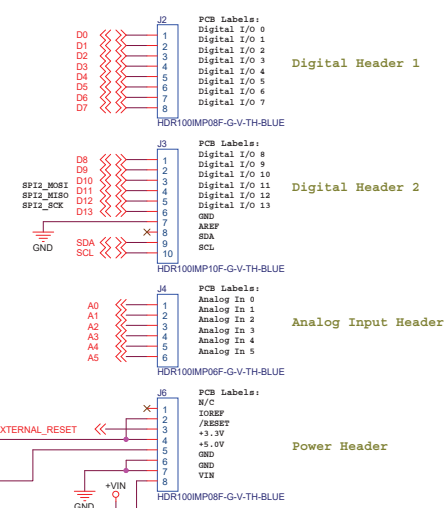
J2
PCB Labels:
D0 1 Digital I/O 0
D1 2 Digital I/O 1
D2 3 Digital I/O 2
D3 4 Digital I/O 3
D4 5 Digital I/O 4
D5 6 Digital I/O 5
D6 7 Digital I/O 6
D7 8 Digital I/O 7
Digital Header 1
HDR100IMP08F-G-V-TH-BLUE

J3
PCB Labels:
D8 1 Digital I/O 8
D9 2 Digital I/O 9
D10 3 Digital I/O 10
SPI2_MOSI D11 4 Digital I/O 11
SPI2_MISO D12 5 Digital I/O 12
SPI2_SCK D13 6 Digital I/O 13
7 GND
8 AREF
SDA 9 SDA
SCL 10 SCL
GND
Digital Header 2
HDR100IMP10F-G-V-TH-BLUE

J4
PCB Labels:
A0 1 Analog In 0
A1 2 Analog In 1
A2 3 Analog In 2
A3 4 Analog In 3
A4 5 Analog In 4
A5 6 Analog In 5
Analog Input Header
HDR100IMP06F-G-V-TH-BLUE

J6
PCB Labels:
1 N/C
2 IOREF
XTERNAL_RESET 3 /RESET
4 +3.3V
5 +5.0V
6 GND
7 GND
8 VIN
Power Header
+VIN
GND
HDR100IMP08F-G-V-TH-BLUE